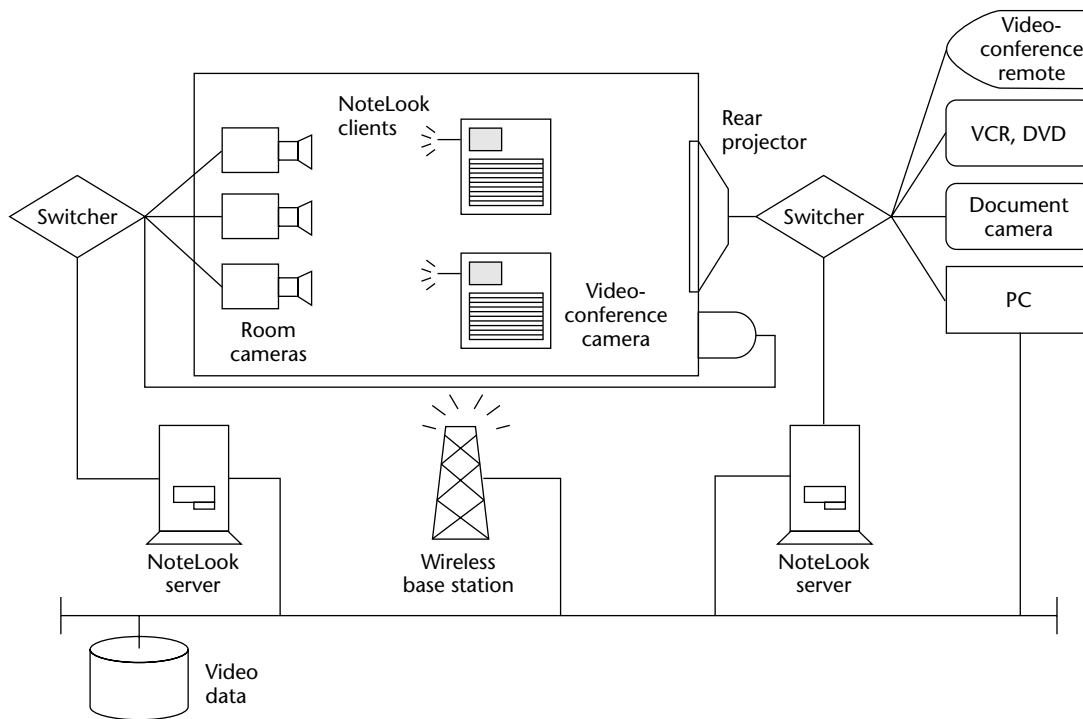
Videoconference remote

NoteLook clients

Rear projector

VCR, DVD

Switcher

Switcher

Document camera

PC

Videoconference camera

Room cameras

NoteLook server

Wireless base station

NoteLook server

Video data